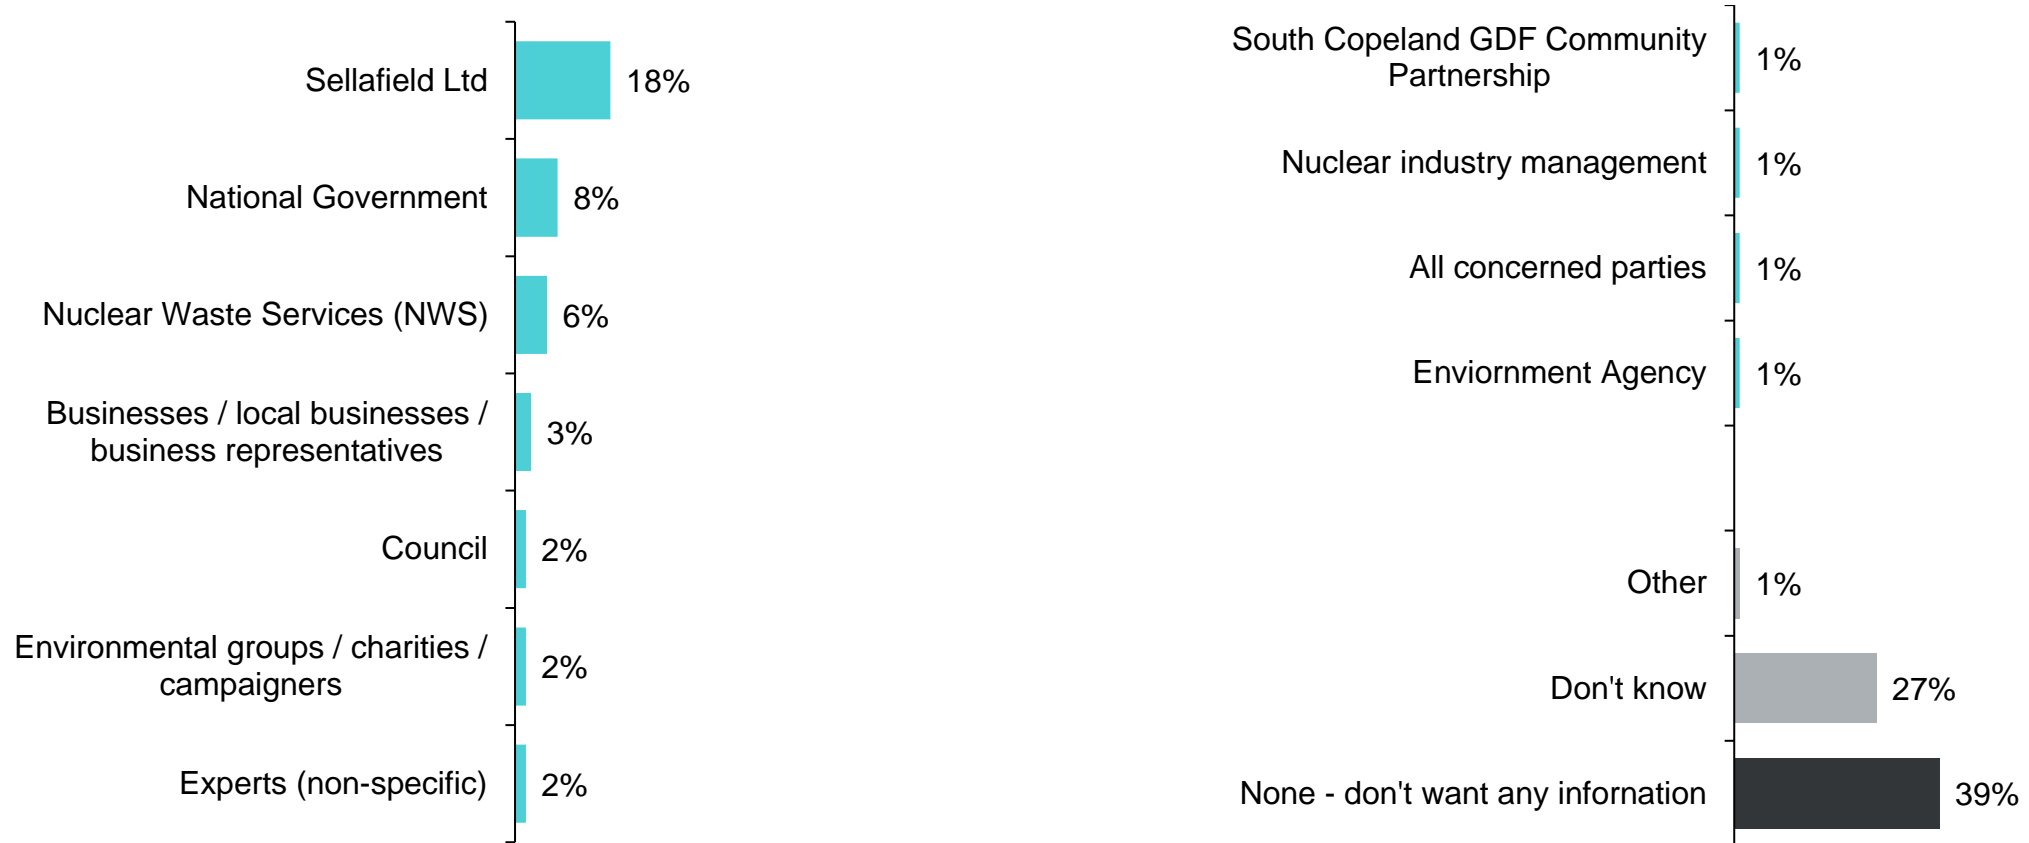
Sellafield Ltd 18%

National Government 8%

Nuclear Waste Services (NWS) 6%

Businesses / local businesses / business representatives 3%

Council 2%

Environmental groups / charities / campaigners 2%

Experts (non-specific) 2%

South Copeland GDF Community Partnership 1%

Nuclear industry management 1%

All concerned parties 1%

Enviornment Agency 1%

Other 1%

Don't know 27%

None - don't want any infornation 39%